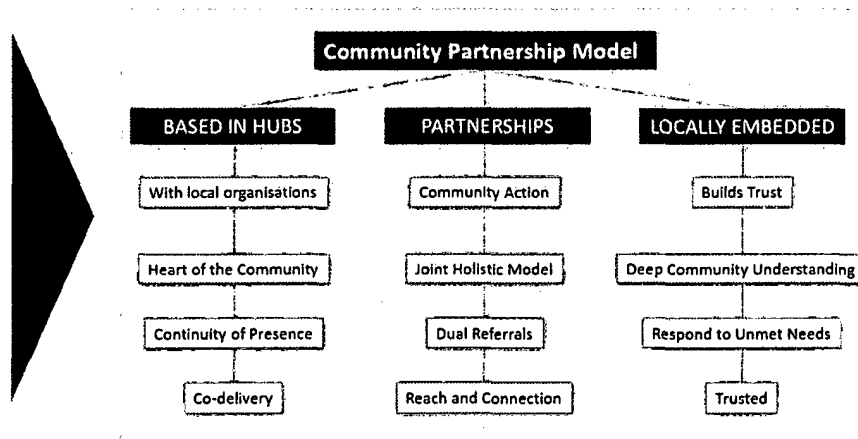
Community Partnership Model

BASED IN HUBS

With local organisations

Heart of the Community

Continuity of Presence

Co-delivery

PARTNERSHIPS

Community Action

Joint Holistic Model

Dual Referrals

Reach and Connection

LOCALLY EMBEDDED

Builds Trust

Deep Community Understanding

Respond to Unmet Needs

Trusted